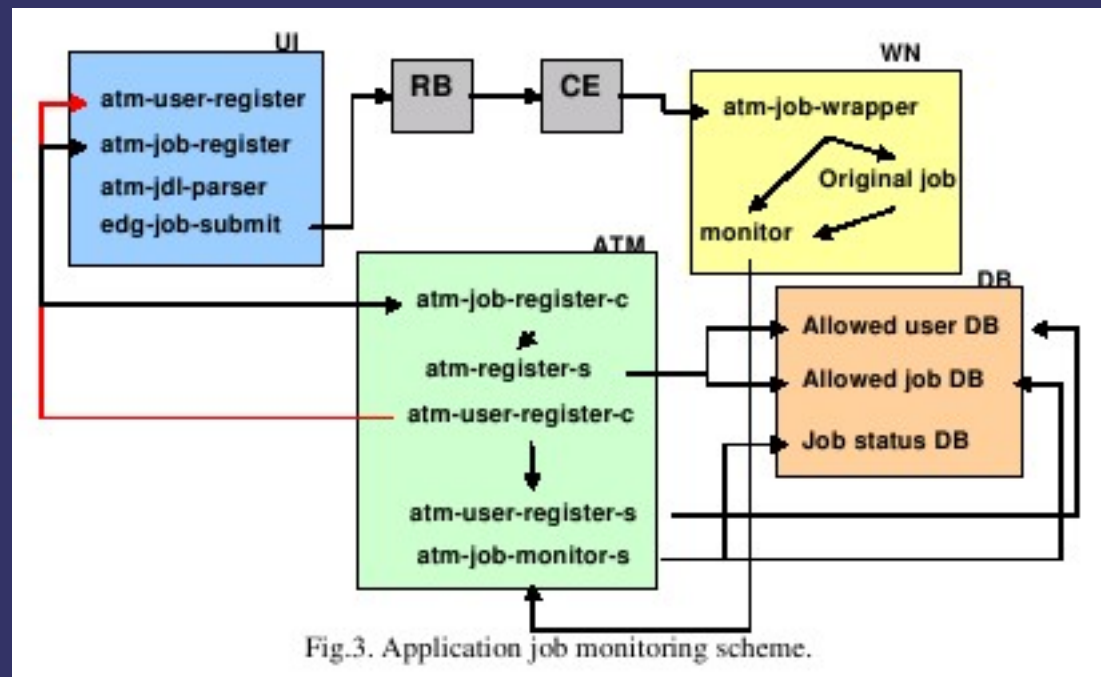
UI
atm-user-register
atm-job-register
atm-jdl-parser
edg-job-submit

RB

CE

WN
atm-job-wrapper
Original job
monitor

ATM
atm-job-register-c
atm-register-s
atm-user-register-c
atm-user-register-s
atm-job-monitor-s

DB
Allowed user DB
Allowed job DB
Job status DB

Fig.3. Application job monitoring scheme.